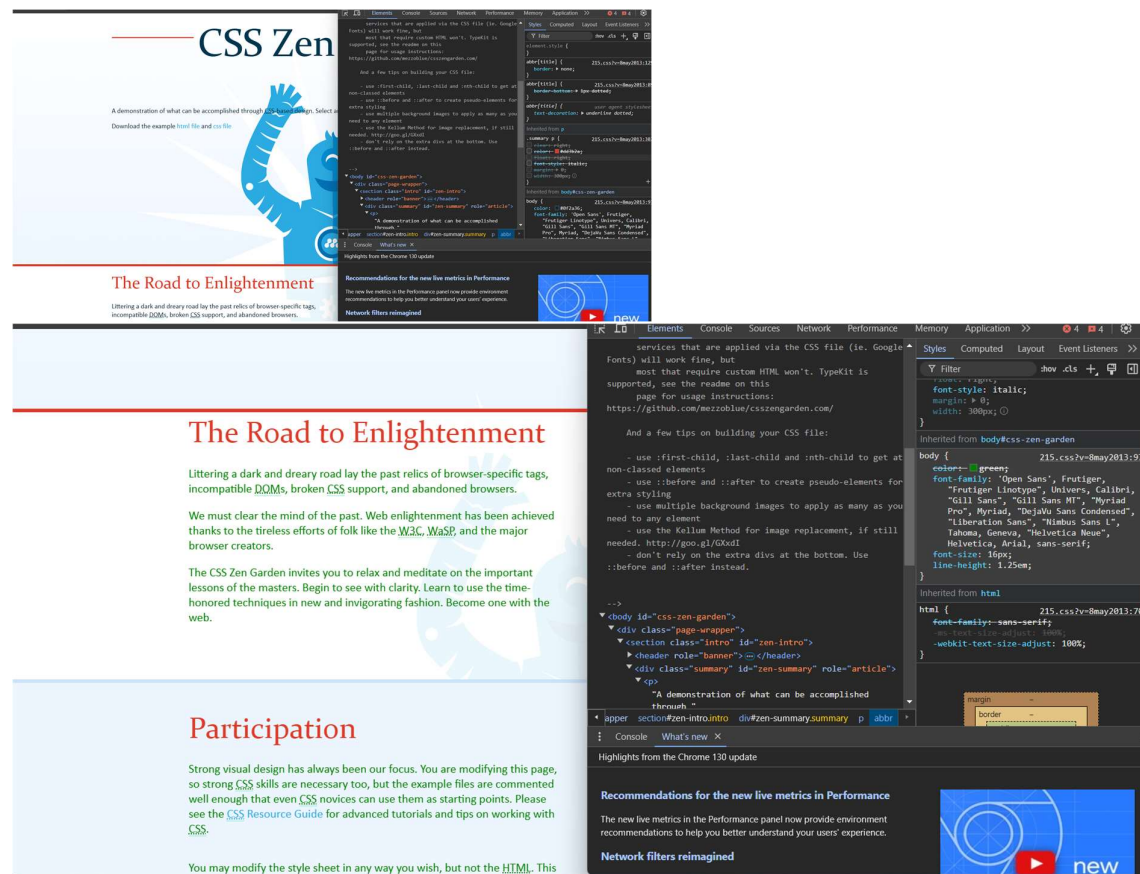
CSS Zen

A demonstration of what can be accomplished through CSS-based design. Select a

Download the example html file and css file

The Road to Enlightenment

Littering a dark and dreary road lay the past relics of browser-specific tags, incompatible DOMs, broken CSS support, and abandoned browsers.

Elements Console Sources Network Performance Memory Application >> 4 4

services that are applied via the CSS file (ie. Google Fonts) will work fine, but
most that require custom HTML won't. TypeKit is supported, see the readme on this
page for usage instructions: https://github.com/mezzoblue/csszengarden.com/

And a few tips on building your CSS file:

- use :first-child, :last-child and :nth-child to get at non-classed elements
- use ::before and ::after to create pseudo-elements for extra styling
- use multiple background images to apply as many as you need to any element
- use the Kellum Method for image replacement, if still needed. http://goo.gl/GXxdI
- don't rely on the extra divs at the bottom. Use ::before and ::after instead.

-->
<body id="css-zen-garden">
<div class="page-wrapper">
<section class="intro" id="zen-intro">
<header role="banner"> ⋯ </header>
<div class="summary" id="zen-summary" role="article">
<p>
"A demonstration of what can be accomplished through."

apper section#zen-intro.intro div#zen-summary.summary p abbr

Styles Computed Layout Event Listeners >>
Filter :hov .cls
element.style {
}
abbr[title] { 215.css?v=8may2013:12
border: ▶ none;
}
abbr[title] { 215.css?v=8may2013:
border-bottom: ▶ 1px dotted;
}
abbr[title] { user agent stylesheet
text-decoration: ▶ underline dotted;
}
Inherited from p
.summary p { 215.css?v=8may2013:38
float: right;
color: #dd7b2e;
float: right;
font-style: italic;
margin: ▶ 0;
width: 300px;
}
Inherited from body#css-zen-garden
body { 215.css?v=8may2013:9
color: #002a36;
font-family: 'Open Sans', Frutiger, "Frutiger Linotype", Univers, Calibri, "Gill Sans", "Gill Sans MT", "Myriad Pro", Myriad, "DejaVu Sans Condensed", "Liberation Sans", "Nimbus Sans L"

Console What's new ×
Highlights from the Chrome 130 update
Recommendations for the new live metrics in Performance
The new live metrics in the Performance panel now provide environment recommendations to help you better understand your users' experience.
Network filters reimagined
new

The Road to Enlightenment

Littering a dark and dreary road lay the past relics of browser-specific tags, incompatible DOMs, broken CSS support, and abandoned browsers.

We must clear the mind of the past. Web enlightenment has been achieved thanks to the tireless efforts of folk like the W3C, WaSP, and the major browser creators.

The CSS Zen Garden invites you to relax and meditate on the important lessons of the masters. Begin to see with clarity. Learn to use the time-honored techniques in new and invigorating fashion. Become one with the web.

Participation

Strong visual design has always been our focus. You are modifying this page, so strong CSS skills are necessary too, but the example files are commented well enough that even CSS novices can use them as starting points. Please see the CSS Resource Guide for advanced tutorials and tips on working with CSS.

You may modify the style sheet in any way you wish, but not the HTML. This

Elements Console Sources Network Performance Memory Application >> 4 4

services that are applied via the CSS file (ie. Google Fonts) will work fine, but
most that require custom HTML won't. TypeKit is supported, see the readme on this
page for usage instructions: https://github.com/mezzoblue/csszengarden.com/

And a few tips on building your CSS file:

- use :first-child, :last-child and :nth-child to get at non-classed elements
- use ::before and ::after to create pseudo-elements for extra styling
- use multiple background images to apply as many as you need to any element
- use the Kellum Method for image replacement, if still needed. http://goo.gl/GXxdI
- don't rely on the extra divs at the bottom. Use ::before and ::after instead.

-->
<body id="css-zen-garden">
<div class="page-wrapper">
<section class="intro" id="zen-intro">
<header role="banner"> ⋯ </header>
<div class="summary" id="zen-summary" role="article">
<p>
"A demonstration of what can be accomplished through."

apper section#zen-intro.intro div#zen-summary.summary p abbr

Styles Computed Layout Event Listeners >>
Filter :hov .cls
float: right;
font-style: italic;
margin: ▶ 0;
width: 300px;
}
Inherited from body#css-zen-garden
body { 215.css?v=8may2013:9
color: green;
font-family: 'Open Sans', Frutiger, "Frutiger Linotype", Univers, Calibri, "Gill Sans", "Gill Sans MT", "Myriad Pro", Myriad, "DejaVu Sans Condensed", "Liberation Sans", "Nimbus Sans L", Tahoma, Geneva, "Helvetica Neue", Helvetica, Arial, sans-serif;
font-size: 16px;
line-height: 1.25em;
}
Inherited from html
html { 215.css?v=8may2013:7
font-family: sans-serif;
-ms-text-size-adjust: 100%;
-webkit-text-size-adjust: 100%;
}
margin –
border –

Console What's new ×
Highlights from the Chrome 130 update
Recommendations for the new live metrics in Performance
The new live metrics in the Performance panel now provide environment recommendations to help you better understand your users' experience.
Network filters reimagined
new